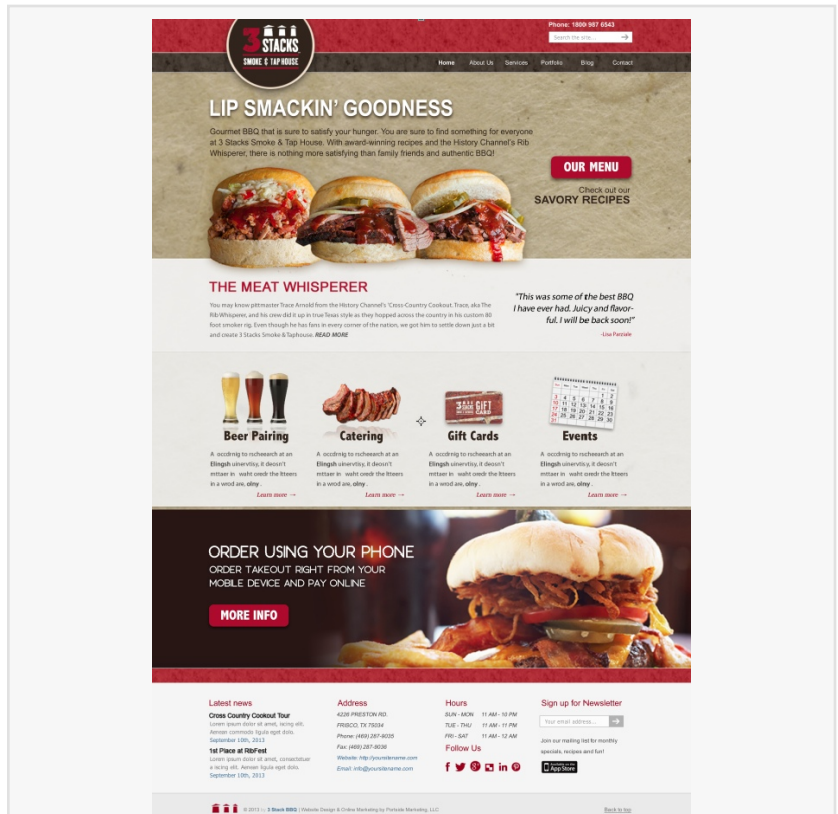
3 STACKS
SMOKE & TAP HOUSE

Phone: 1800-987 6543

Search the site...

Home About Us Services Portfolio Blog Contact

LIP SMACKIN' GOODNESS

Gourmet BBQ that is sure to satisfy your hunger. You are sure to find something for everyone at 3 Stacks Smoke & Tap House. With award-winning recipes and the History Channel's Rib Whisperer, there is nothing more satisfying than family friends and authentic BBQ!

OUR MENU

Check out our SAVORY RECIPES

THE MEAT WHISPERER

You may know pitmaster Trace Arnold from the History Channel's "Cross-Country Cookout. Trace, aka The Rib Whisperer, and his crew did it up in true Texas style as they hopped across the country in his custom 80 foot smoker rig. Even though he has fans in every corner of the nation, we got him to settle down just a bit and create 3 Stacks Smoke & Taphouse. READ MORE

"This was some of the best BBQ I have ever had. Juicy and flavorful. I will be back soon!"

-Lisa Parciale

Beer Pairing

A occdrnig to rscheearch at an Elingsh uinervtisy, it deosn't mttaer in waht oredr the ltteers in a wrod are, olny .

Learn more →

Catering

A occdrnig to rscheearch at an Elingsh uinervtisy, it deosn't mttaer in waht oredr the ltteers in a wrod are, olny .

Learn more →

Gift Cards

A occdrnig to rscheearch at an Elingsh uinervtisy, it deosn't mttaer in waht oredr the ltteers in a wrod are, olny .

Learn more →

Events

A occdrnig to rscheearch at an Elingsh uinervtisy, it deosn't mttaer in waht oredr the ltteers in a wrod are, olny .

Learn more →

ORDER USING YOUR PHONE
ORDER TAKEOUT RIGHT FROM YOUR MOBILE DEVICE AND PAY ONLINE

MORE INFO

Latest news

Cross Country Cookout Tour
Lorem ipsum dolor sit amet, lacing elit. Aenean commodo ligula eget dolo.
September 10th, 2013

1st Place at RibFest
Lorem ipsum dolor sit amet, consectetuer a racing elit. Aenean ligula eget dolo.
September 10th, 2013

Address

4226 PRESTON RD.
FRISCO, TX 75034
Phone: (469) 287-9035
Fax: (469) 287-9036
Website: http://yoursitename.com
Email: info@yoursitename.com

Hours

SUN - MON 11 AM - 10 PM
TUE - THU 11 AM - 11 PM
FRI - SAT 11 AM - 12 AM

Follow Us

Sign up for Newsletter

Your email address...

Join our mailing list for monthly specials, recipes and fun!

Available on the App Store

© 2013 — 3 Stack BBQ | Parkside Design & Online Marketing by Parkside Marketing, LLC

Back to top